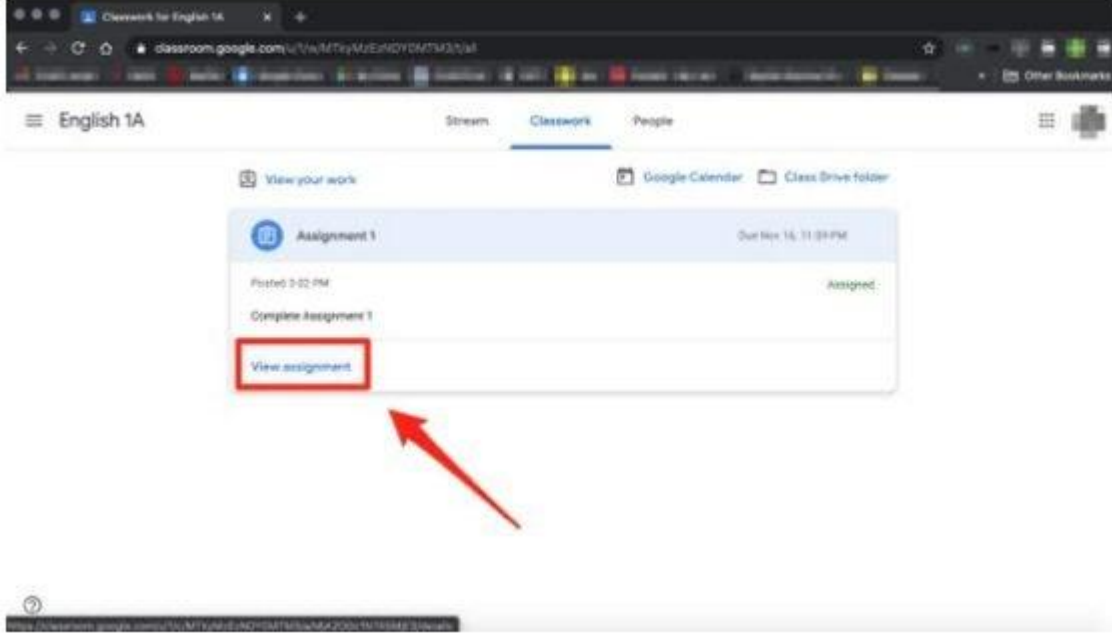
Classwork for English 1A

classroom.google.com/u/1/w/MTIyMzEzNDY0MTM3/t/all

Other Bookmarks

English 1A

Stream

Classwork

People

View your work

Google Calendar

Class Drive folder

Assignment 1

Due Nov 16, 11:59 PM

Posted 3:02 PM

Assigned

Complete Assignment 1

View assignment

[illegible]